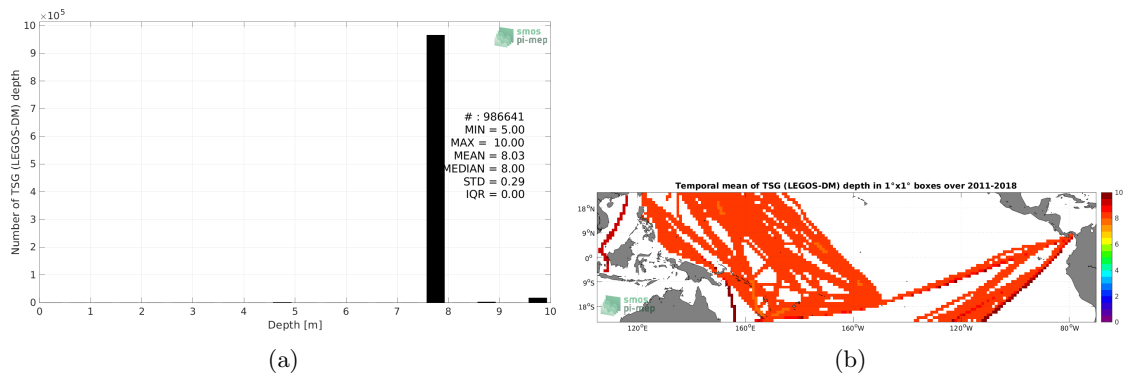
$\times 10^5$
10
9
8
7
6
5
4
3
2
1
0
Number of TSG (LEGOS-DM) depth
smos
pi-mep
# : 986641
MIN = 5.00
MAX = 10.00
MEAN = 8.03
MEDIAN = 8.00
STD = 0.29
IQR = 0.00
0 1 2 3 4 5 6 7 8 9 10
Depth [m]
(a)

Temporal mean of TSG (LEGOS-DM) depth in 1°x1° boxes over 2011-2018
18°N
9°N
0°
9°S
18°S
smos
pi-mep
120°E 160°E 160°W 120°W 80°W
10
8
6
4
2
0
(b)